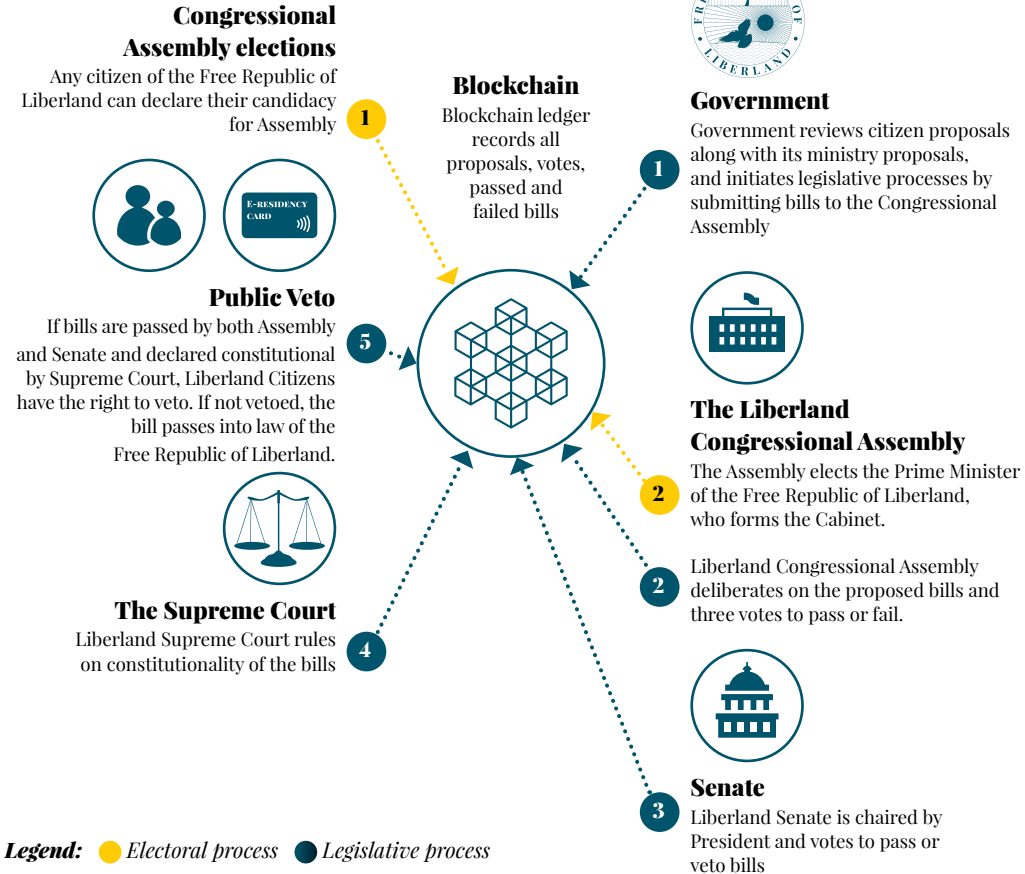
Congressional Assembly elections
Any citizen of the Free Republic of Liberland can declare their candidacy for Assembly

1

Blockchain
Blockchain ledger records all proposals, votes, passed and failed bills

FR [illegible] OF
LIBERLAND

Government
Government reviews citizen proposals along with its ministry proposals, and initiates legislative processes by submitting bills to the Congressional Assembly

1

E-RESIDENCY CARD

Public Veto
If bills are passed by both Assembly and Senate and declared constitutional by Supreme Court, Liberland Citizens have the right to veto. If not vetoed, the bill passes into law of the Free Republic of Liberland.

5

The Liberland Congressional Assembly
The Assembly elects the Prime Minister of the Free Republic of Liberland, who forms the Cabinet.

2

2

Liberland Congressional Assembly deliberates on the proposed bills and three votes to pass or fail.

The Supreme Court
Liberland Supreme Court rules on constitutionality of the bills

4

Senate
Liberland Senate is chaired by President and votes to pass or veto bills

3

Legend: Electoral process Legislative process